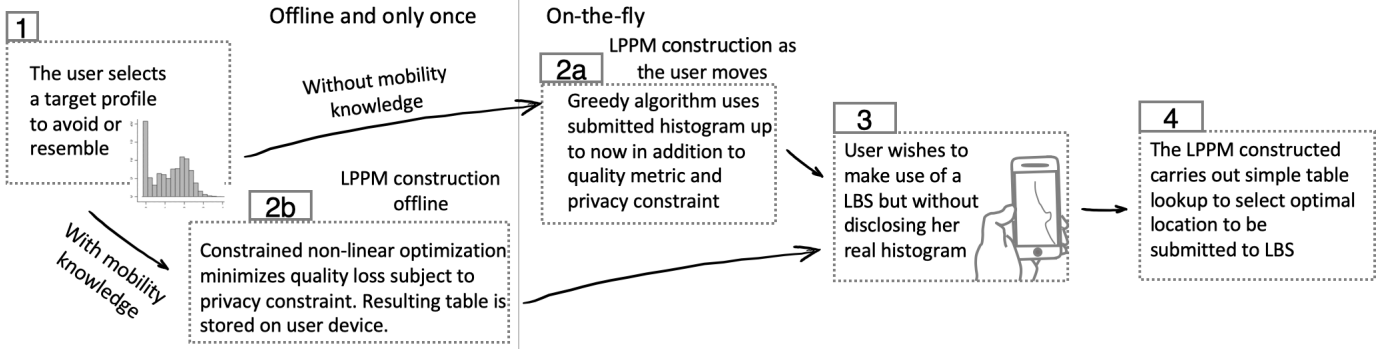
1

Offline and only once

On-the-fly

The user selects a target profile to avoid or resemble

Without mobility knowledge

2a

LPPM construction as the user moves

Greedy algorithm uses submitted histogram up to now in addition to quality metric and privacy constraint

3

User wishes to make use of a LBS but without disclosing her real histogram

4

The LPPM constructed carries out simple table lookup to select optimal location to be submitted to LBS

With mobility knowledge

2b

LPPM construction offline

Constrained non-linear optimization minimizes quality loss subject to privacy constraint. Resulting table is stored on user device.